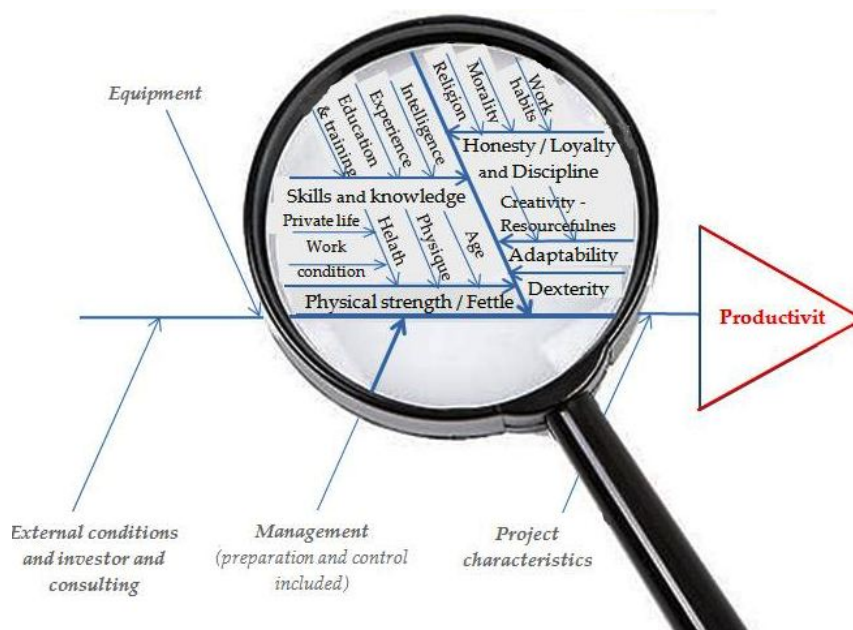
Equipment

Education & training
Experience
Intelligence
Religion
Morality
Work habits
Honesty / Loyalty and Discipline
Skills and knowledge
Creativity - Resourcefulnes
Private life
Work condition
Helath
Physique
Age
Adaptability
Dexterity
Physical strength / Fettle

Productivit

External conditions and investor and consulting

Management (preparation and control included)

Project characteristics